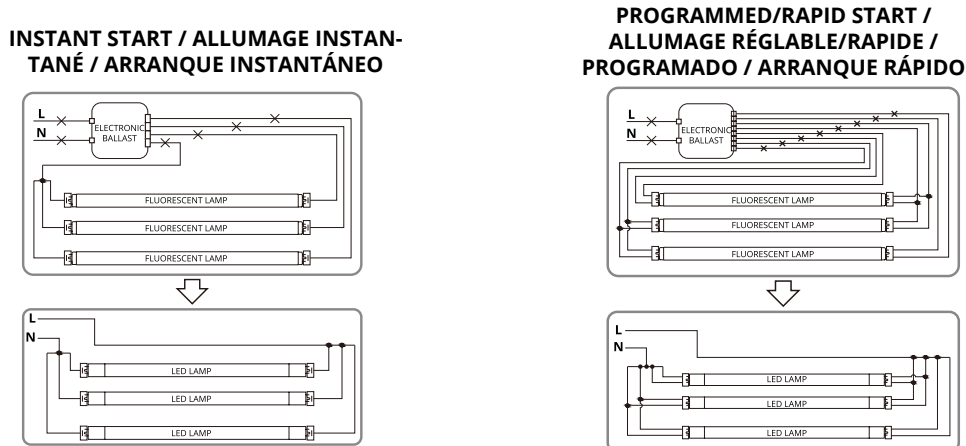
INSTANT START / ALLUMAGE INSTANTANÉ / ARRANQUE INSTANTÁNEO

L
N
ELECTRONIC BALLAST
FLUORESCENT LAMP
FLUORESCENT LAMP
FLUORESCENT LAMP

L
N
LED LAMP
LED LAMP
LED LAMP

PROGRAMMED/RAPID START / ALLUMAGE RÉGLABLE/RAPIDE / PROGRAMADO / ARRANQUE RÁPIDO

L
N
ELECTRONIC BALLAST
FLUORESCENT LAMP
FLUORESCENT LAMP
FLUORESCENT LAMP

L
N
LED LAMP
LED LAMP
LED LAMP